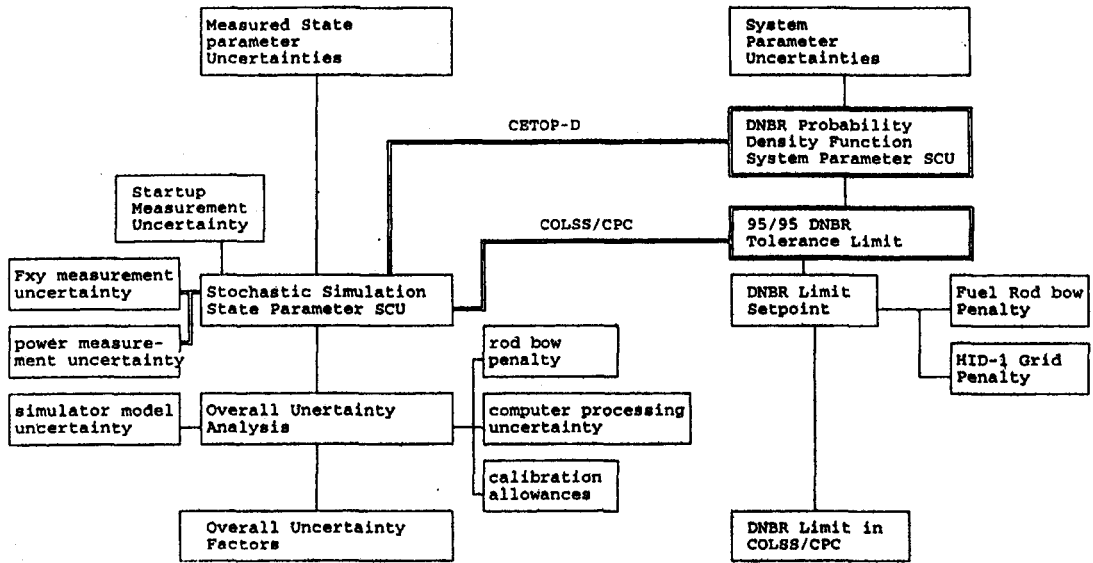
Measured State parameter Uncertainties

System Parameter Uncertainties

CETOP-D

DNBR Probability Density Function System Parameter SCU

Startup Measurement Uncertainty

COLSS/CPC

95/95 DNBR Tolerance Limit

Fxy measurement uncertainty

Stochastic Simulation State Parameter SCU

DNBR Limit Setpoint

Fuel Rod bow Penalty

power measurement uncertainty

HID-1 Grid Penalty

rod bow penalty

simulator model uncertainty

Overall Unertainty Analysis

computer processing uncertainty

calibration allowances

Overall Uncertainty Factors

DNBR Limit in COLSS/CPC